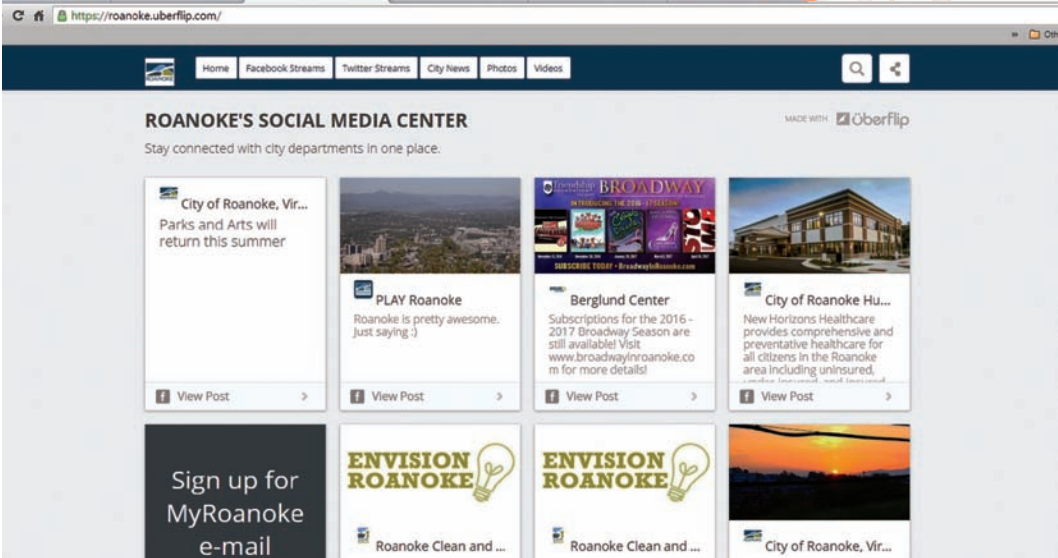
https://roanoke.uberflip.com/

Oth

Home Facebook Streams Twitter Streams City News Photos Videos

ROANOKE'S SOCIAL MEDIA CENTER

MADE WITH überflip

Stay connected with city departments in one place.

City of Roanoke, Vir...
Parks and Arts will return this summer

View Post

PLAY Roanoke
Roanoke is pretty awesome. Just saying :)

View Post

BROADWAY
SUBSCRIBE TODAY

Berglund Center
Subscriptions for the 2016 - 2017 Broadway Season are still available! Visit www.broadwayinroanoke.com for more details!

View Post

City of Roanoke Hu...
New Horizons Healthcare provides comprehensive and preventative healthcare for all citizens in the Roanoke area including uninsured, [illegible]

View Post

Sign up for MyRoanoke e-mail

ENVISION ROANOKE

Roanoke Clean and ...

ENVISION ROANOKE

Roanoke Clean and ...

City of Roanoke, Vir...